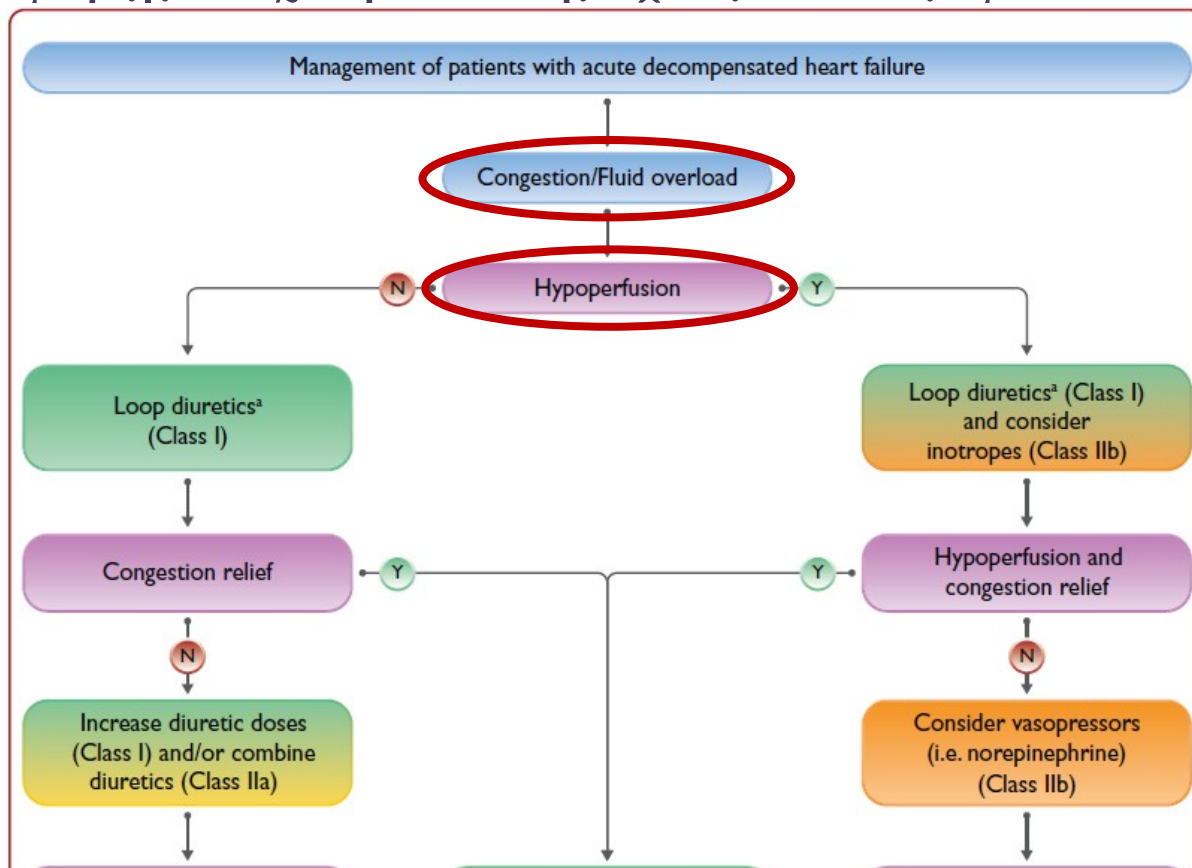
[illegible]

Management of patients with acute decompensated heart failure

Congestion/Fluid overload

N

Hypoperfusion

Y

Loop diuretics$^{a}$ (Class I)

Loop diuretics$^{a}$ (Class I) and consider inotropes (Class IIb)

Congestion relief

Y

Y

Hypoperfusion and congestion relief

N

N

Increase diuretic doses (Class I) and/or combine diuretics (Class IIa)

Consider vasopressors (i.e. norepinephrine) (Class IIb)